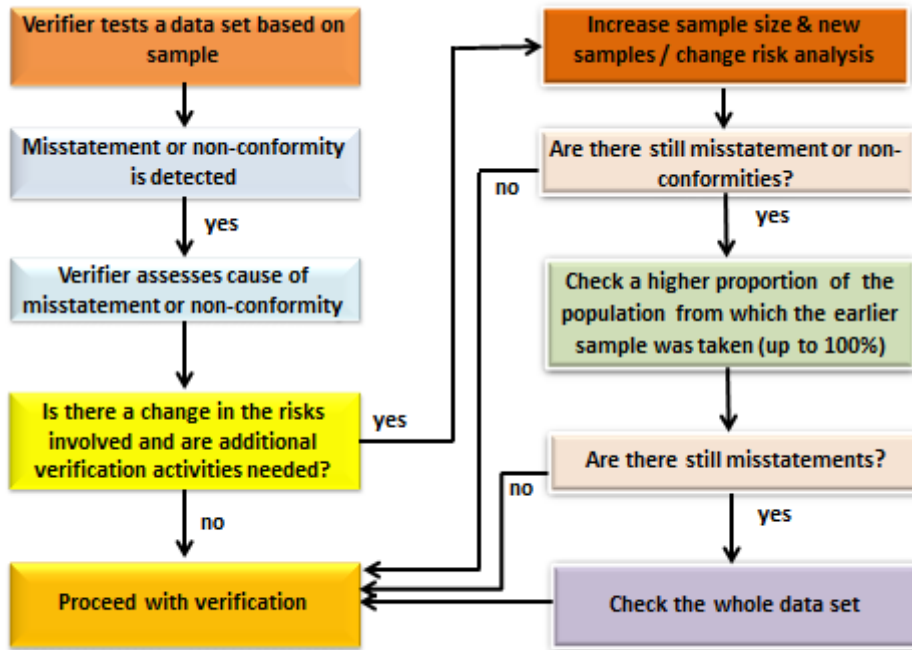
Verifier tests a data set based on sample

Misstatement or non-conformity is detected

yes

Verifier assesses cause of misstatement or non-conformity

Is there a change in the risks involved and are additional verification activities needed?

yes

no

Proceed with verification

Increase sample size & new samples / change risk analysis

Are there still misstatement or non-conformities?

no

yes

Check a higher proportion of the population from which the earlier sample was taken (up to 100%)

Are there still misstatements?

no

yes

Check the whole data set